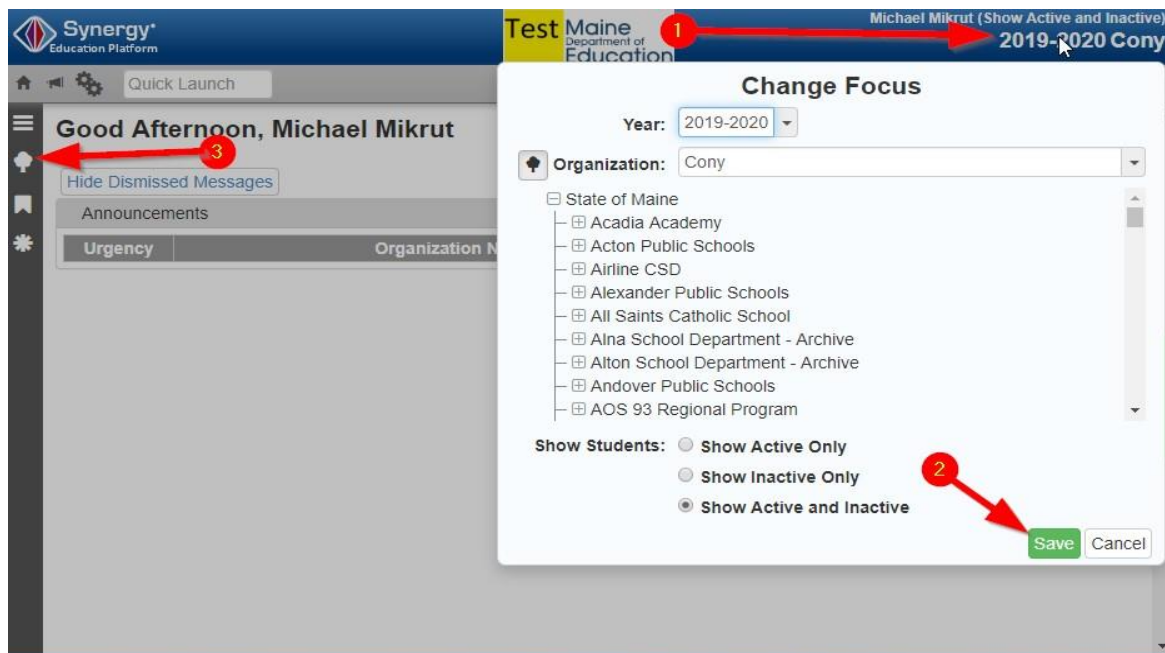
Synergy® Education Platform

Test Maine Department of Education

1

Michael Mikrut (Show Active and Inactive)
2019-2020 Cony

Quick Launch

Good Afternoon, Michael Mikrut

3

Hide Dismissed Messages

Announcements

| Urgency | Organization N |
|---|---|

Change Focus

Year: 2019-2020

Organization: Cony

⊟ State of Maine
⊞ Acadia Academy
⊞ Acton Public Schools
⊞ Airline CSD
⊞ Alexander Public Schools
⊞ All Saints Catholic School
⊞ Alna School Department - Archive
⊞ Alton School Department - Archive
⊞ Andover Public Schools
⊞ AOS 93 Regional Program

Show Students: Show Active Only
Show Inactive Only
Show Active and Inactive

2

Save Cancel